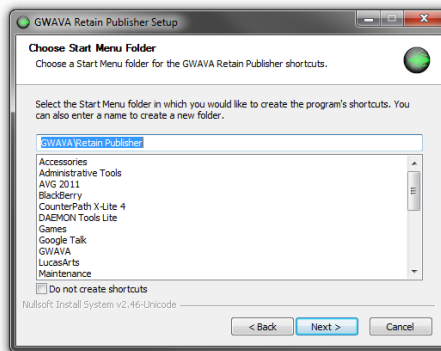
GWAVA Retain Publisher Setup

Choose Start Menu Folder

Choose a Start Menu folder for the GWAVA Retain Publisher shortcuts.

Select the Start Menu folder in which you would like to create the program's shortcuts. You can also enter a name to create a new folder.

GWAVA\Retain Publisher

Accessories
Administrative Tools
AVG 2011
BlackBerry
CounterPath X-Lite 4
DAEMON Tools Lite
Games
Google Talk
GWAVA
LucasArts
Maintenance

Do not create shortcuts

Nullsoft Install System v2.46-Unicode

< Back
Next >
Cancel